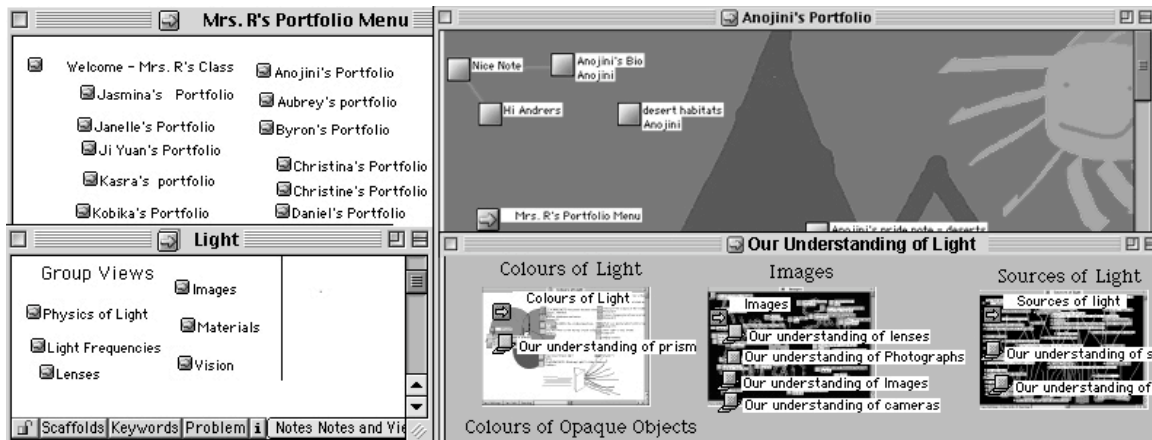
Mrs. R's Portfolio Menu

Welcome - Mrs. R's Class
Anojini's Portfolio
Jasmina's Portfolio
Aubrey's portfolio
Janelle's Portfolio
Byron's Portfolio
Ji Yuan's Portfolio
Christina's Portfolio
Kasra's portfolio
Christine's Portfolio
Kobika's Portfolio
Daniel's Portfolio

Anojini's Portfolio

Nice Note
Anojini's Bio Anojini
Hi Andrers
desert habitats Anojini
Mrs. R's Portfolio Menu
Anojini's pride note + deserts

Light

Group Views
Images
Physics of Light
Materials
Light Frequencies
Vision
Lenses

Scaffolds Keywords Problem i Notes Notes and Vie

Our Understanding of Light

Colours of Light
Colours of Light
Our understanding of prism

Images
Images
Our understanding of lenses
Our understanding of Photographs
Our understanding of Images
Our understanding of cameras

Sources of Light
Sources of light
Our understanding of s
Our understanding of

Colours of Opaque Objects